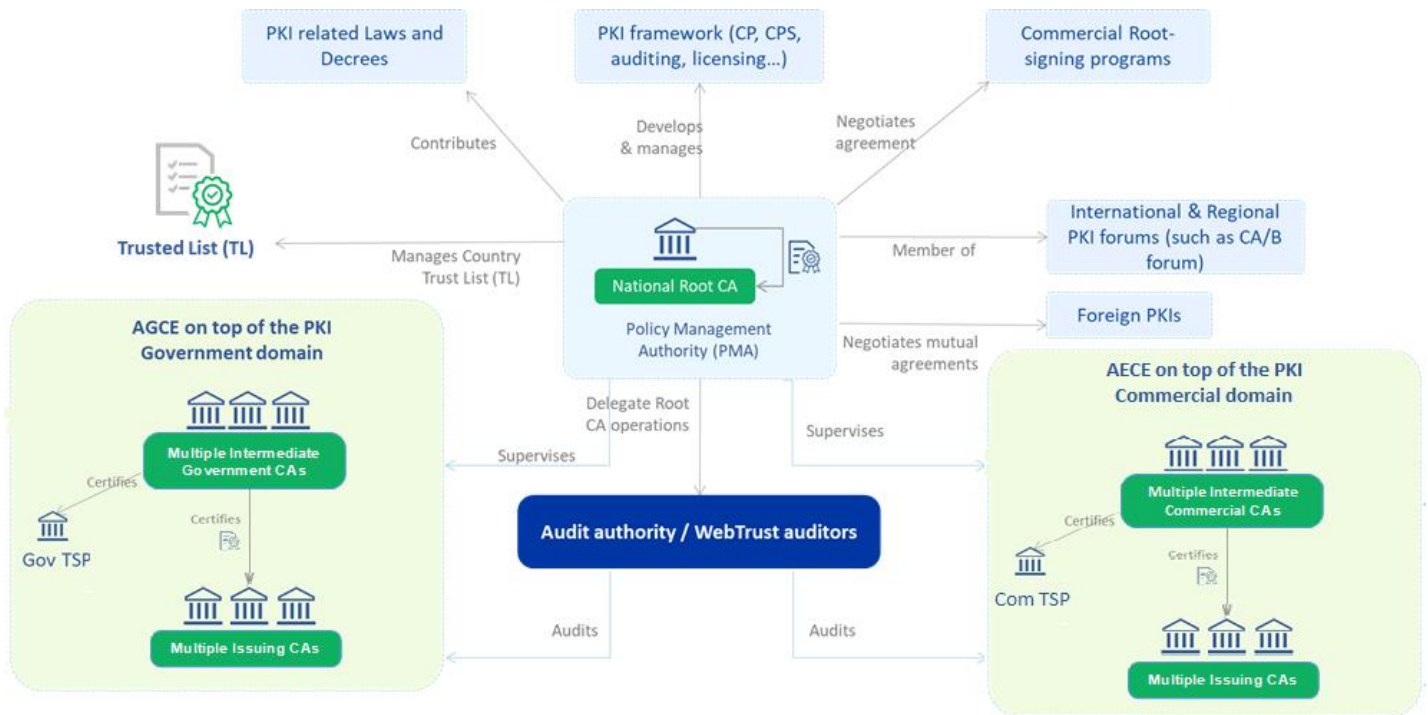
PKI related Laws and Decrees

PKI framework (CP, CPS, auditing, licensing…)

Commercial Root-signing programs

Contributes

Develops & manages

Negotiates agreement

Trusted List (TL)

Manages Country Trust List (TL)

National Root CA

Policy Management Authority (PMA)

Member of

International & Regional PKI forums (such as CA/B forum)

Foreign PKIs

Negotiates mutual agreements

AGCE on top of the PKI Government domain

Multiple Intermediate Government CAs

Certifies

Gov TSP

Certifies

Multiple Issuing CAs

Delegate Root CA operations

Supervises

Supervises

Audit authority / WebTrust auditors

Audits

Audits

AECE on top of the PKI Commercial domain

Multiple Intermediate Commercial CAs

Certifies

Com TSP

Certifies

Multiple Issuing CAs